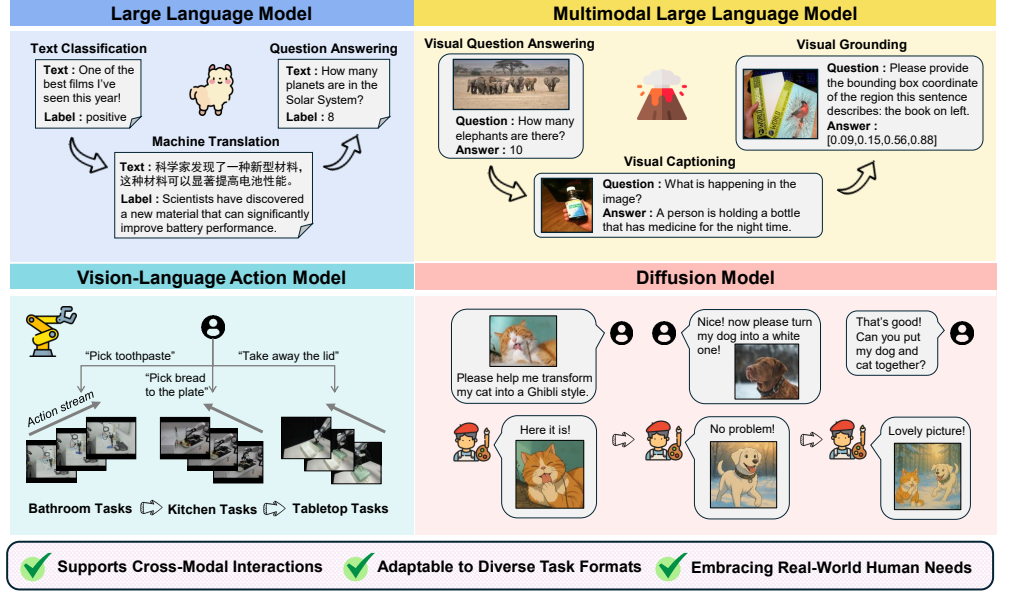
Large Language Model

Text Classification

Text : One of the best films I've seen this year!
Label : positive

Question Answering

Text : How many planets are in the Solar System?
Label : 8

Machine Translation

Text : 科学家发现了一种新型材料，这种材料可以显著提高电池性能。
Label : Scientists have discovered a new material that can significantly improve battery performance.

Multimodal Large Language Model

Visual Question Answering

Question : How many elephants are there?
Answer : 10

Visual Grounding

Question : Please provide the bounding box coordinate of the region this sentence describes: the book on left.
Answer : [0.09,0.15,0.56,0.88]

Visual Captioning

Question : What is happening in the image?
Answer : A person is holding a bottle that has medicine for the night time.

Vision-Language Action Model

"Pick toothpaste"
"Take away the lid"
"Pick bread to the plate"
Action stream

Bathroom Tasks Kitchen Tasks Tabletop Tasks

Diffusion Model

Please help me transform my cat into a Ghibli style.

Nice! now please turn my dog into a white one!

That's good! Can you put my dog and cat together?

Here it is!

No problem!

Lovely picture!

Supports Cross-Modal Interactions Adaptable to Diverse Task Formats Embracing Real-World Human Needs